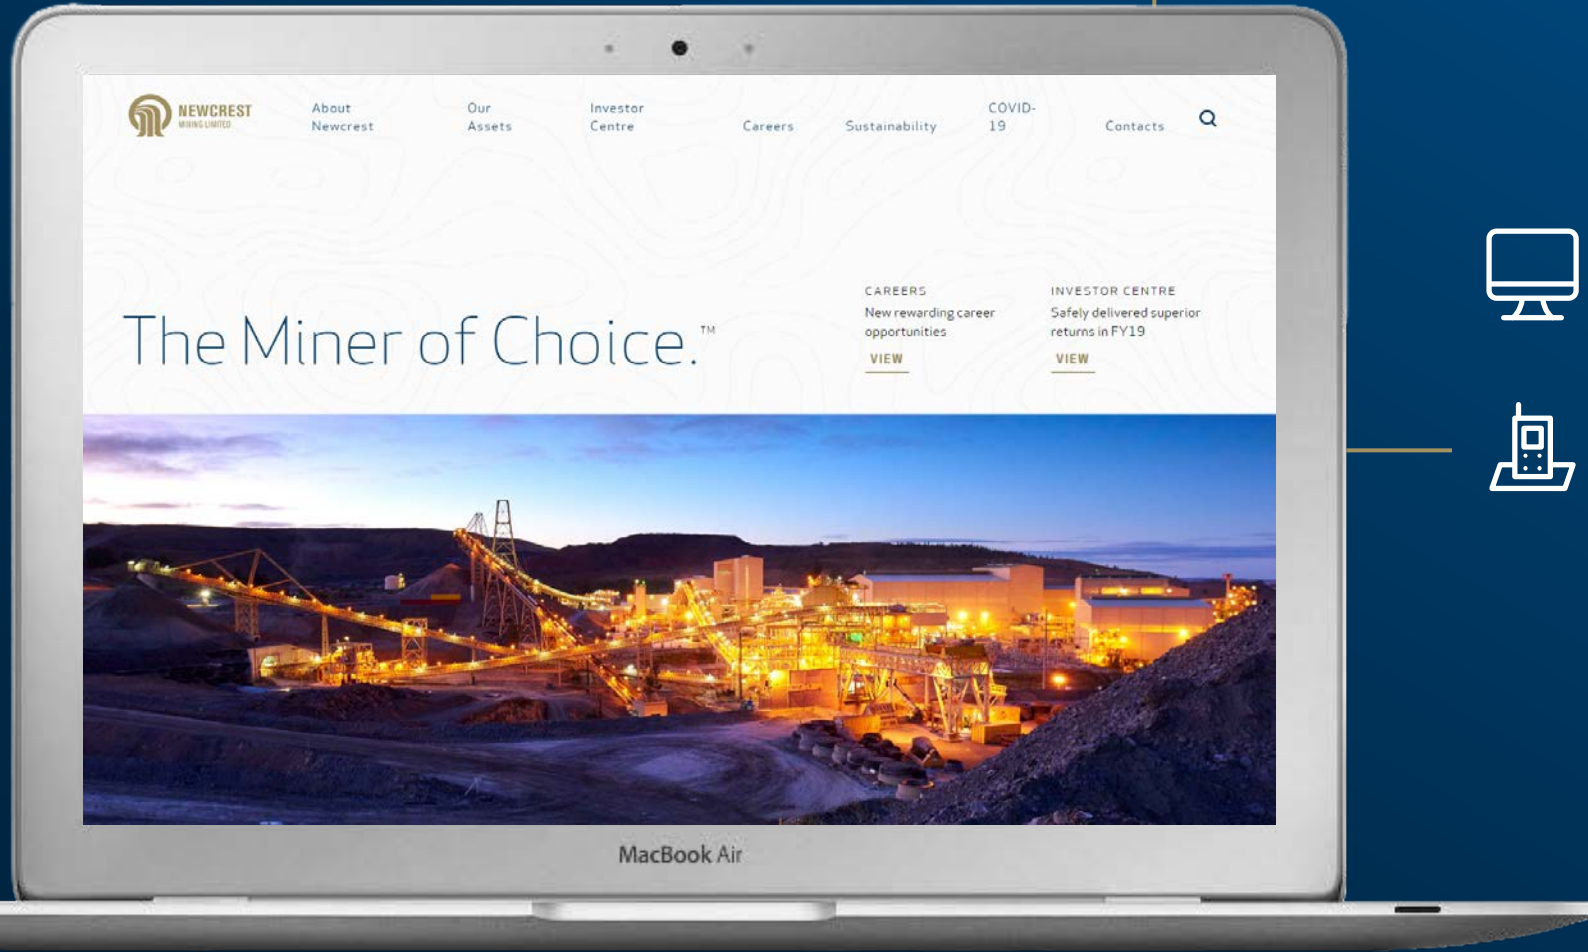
NEWCREST
MINING LIMITED

About Newcrest
Our Assets
Investor Centre
Careers
Sustainability
COVID-19
Contacts

The Miner of Choice.™

CAREERS
New rewarding career opportunities
VIEW

INVESTOR CENTRE
Safely delivered superior returns in FY19
VIEW

MacBook Air